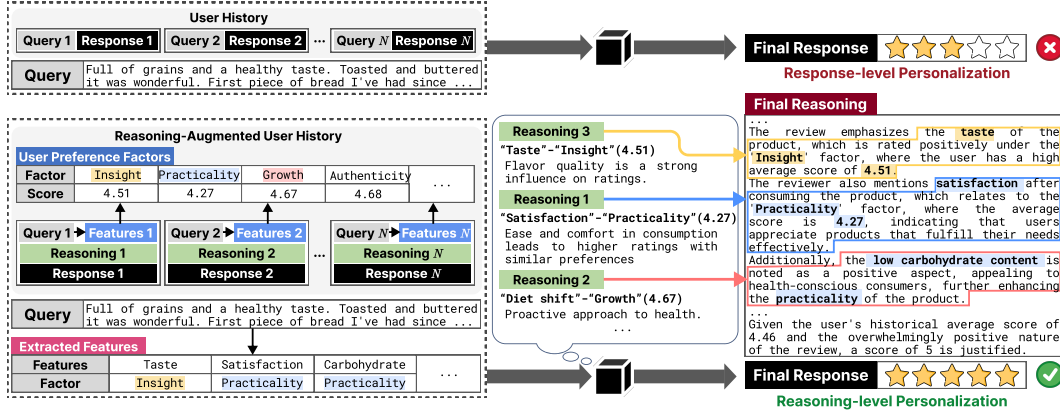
User History

Query 1 Response 1 Query 2 Response 2 ··· Query $N$ Response $N$

Query Full of grains and a healthy taste. Toasted and buttered it was wonderful. First piece of bread I've had since ...

Final Response

Response-level Personalization

Reasoning-Augmented User History

User Preference Factors

| Factor | Insight | Practicality | Growth | Authenticity | ... |
|---|---|---|---|---|---|
| Score | 4.51 | 4.27 | 4.67 | 4.68 | |

Query 1 Features 1
Reasoning 1
Response 1

Query 2 Features 2
Reasoning 2
Response 2

···

Query $N$ Features $N$
Reasoning $N$
Response $N$

Query Full of grains and a healthy taste. Toasted and buttered it was wonderful. First piece of bread I've had since ...

Extracted Features

| Features | Taste | Satisfaction | Carbohydrate | ... |
|---|---|---|---|---|
| Factor | Insight | Practicality | Practicality | |

Reasoning 3
"Taste"-"Insight"(4.51)
Flavor quality is a strong influence on ratings.

Reasoning 1
"Satisfaction"-"Practicality"(4.27)
Ease and comfort in consumption leads to higher ratings with similar preferences

Reasoning 2
"Diet shift"-"Growth"(4.67)
Proactive approach to health.
...

Final Reasoning
...
The review emphasizes the taste of the product, which is rated positively under the 'Insight' factor, where the user has a high average score of 4.51.
The reviewer also mentions satisfaction after consuming the product, which relates to the 'Practicality' factor, where the average score is 4.27, indicating that users appreciate products that fulfill their needs effectively.
Additionally, the low carbohydrate content is noted as a positive aspect, appealing to health-conscious consumers, further enhancing the practicality of the product.
...
Given the user's historical average score of 4.46 and the overwhelmingly positive nature of the review, a score of 5 is justified.

Final Response

Reasoning-level Personalization